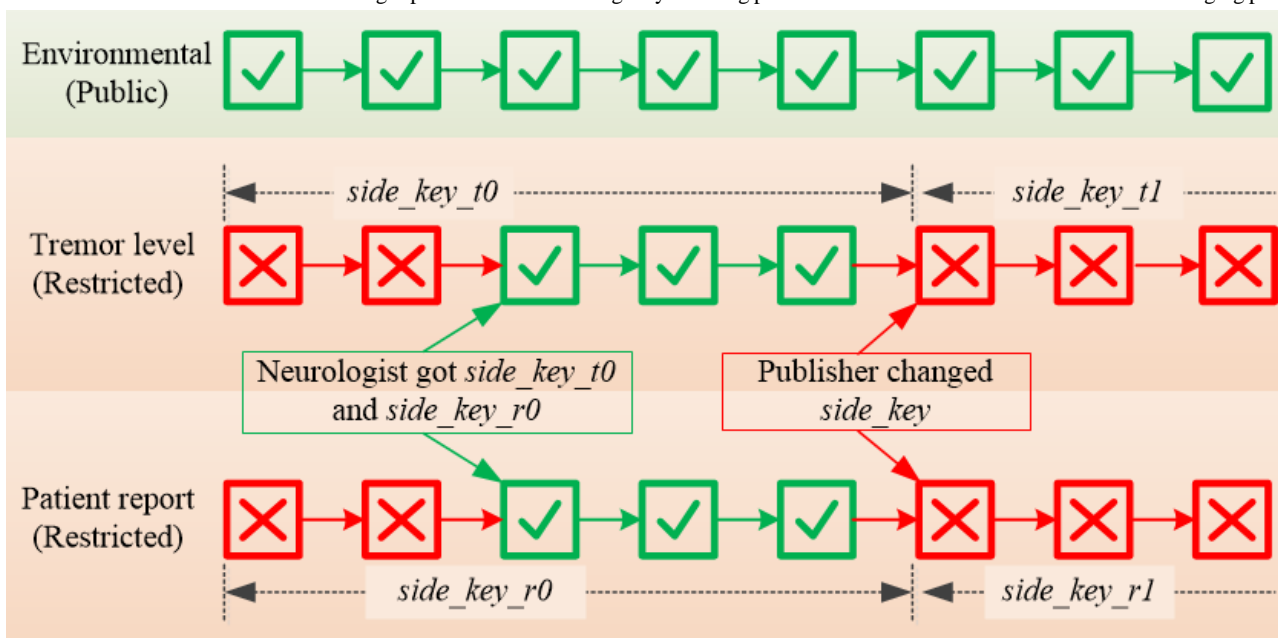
Environmental (Public)

side_key_t0

side_key_t1

Tremor level (Restricted)

Neurologist got side_key_t0 and side_key_r0

Publisher changed side_key

Patient report (Restricted)

side_key_r0

side_key_r1